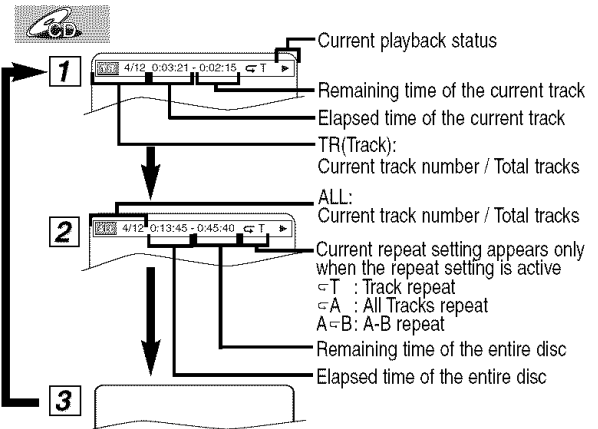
CD

1
TR 4/12 0:03:21 - 0:02:15 T ▶

Current playback status
Remaining time of the current track
Elapsed time of the current track
TR(Track):
Current track number / Total tracks

ALL:
Current track number / Total tracks

2
ALL 4/12 0:13:45 - 0:45:40 T ▶

Current repeat setting appears only when the repeat setting is active
T : Track repeat
A : All Tracks repeat
A B: A-B repeat
Remaining time of the entire disc
Elapsed time of the entire disc

3